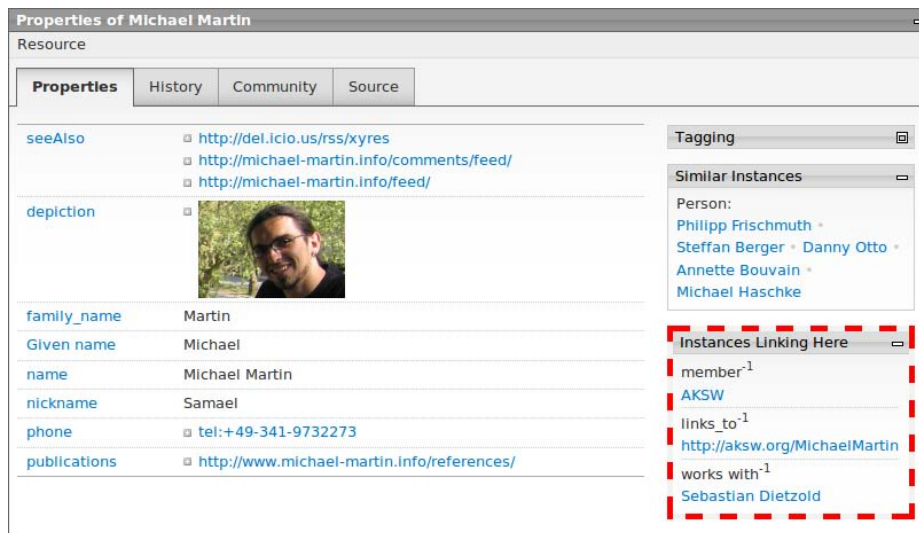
Properties of Michael Martin

Resource

Properties | History | Community | Source

| | |
|---|---|
| seeAlso | http://del.icio.us/rss/xyres<br>http://michael-martin.info/comments/feed/<br>http://michael-martin.info/feed/ |
| depiction | |
| family_name | Martin |
| Given name | Michael |
| name | Michael Martin |
| nickname | Samael |
| phone | tel:+49-341-9732273 |
| publications | http://www.michael-martin.info/references/ |

Tagging

Similar Instances

Person:
Philipp Frischmuth • Steffan Berger • Danny Otto • Annette Bouvain • Michael Haschke

Instances Linking Here

member$^{-1}$
AKSW

links_to$^{-1}$
http://aksw.org/MichaelMartin

works with$^{-1}$
Sebastian Dietzold